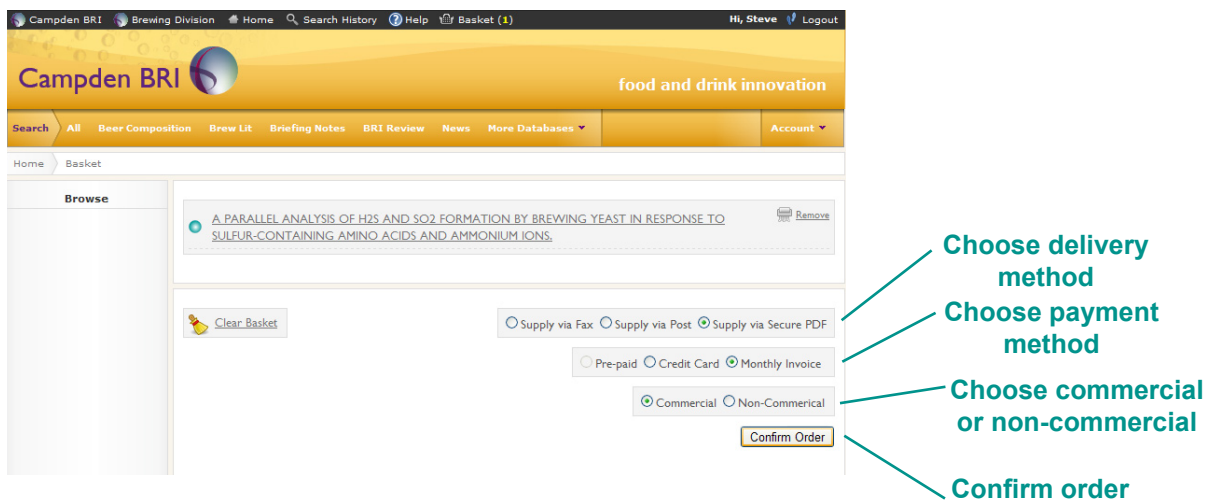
Campden BRI   Brewing Division   Home   Search History   Help   Basket (1)   Hi, Steve   Logout

Campden BRI

food and drink innovation

Search   All   Beer Composition   Brew Lit   Briefing Notes   BRI Review   News   More Databases   Account

Home   Basket

Browse

A PARALLEL ANALYSIS OF H2S AND SO2 FORMATION BY BREWING YEAST IN RESPONSE TO SULFUR-CONTAINING AMINO ACIDS AND AMMONIUM IONS.

Remove

Clear Basket

Supply via Fax   Supply via Post   Supply via Secure PDF

Pre-paid   Credit Card   Monthly Invoice

Commercial   Non-Commerical

Confirm Order

Choose delivery method

Choose payment method

Choose commercial or non-commercial

Confirm order